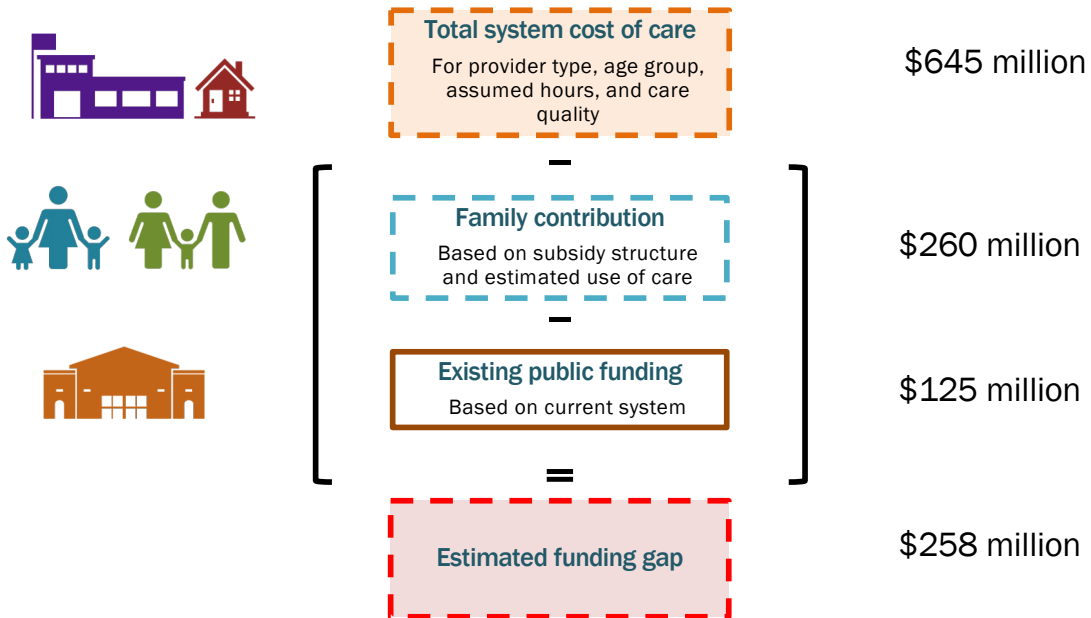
Total system cost of care

For provider type, age group, assumed hours, and care quality

$645 million

–

Family contribution

Based on subsidy structure and estimated use of care

$260 million

–

Existing public funding

Based on current system

$125 million

=

Estimated funding gap

$258 million